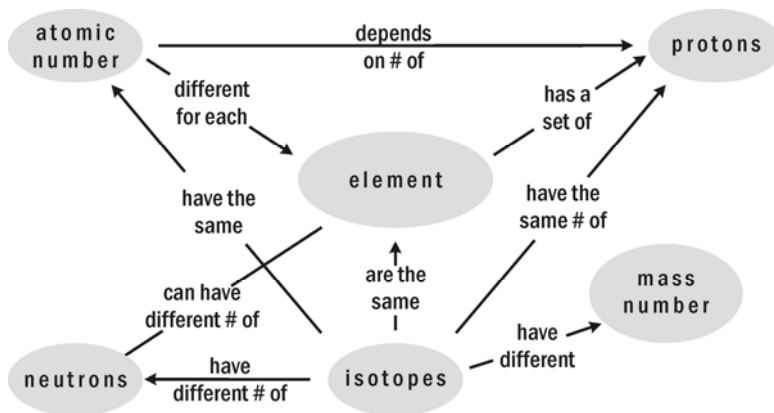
atomic number

depends on # of

protons

different for each

has a set of

element

have the same

have the same # of

are the same

mass number

can have different # of

have different

neutrons

have different # of

isotopes